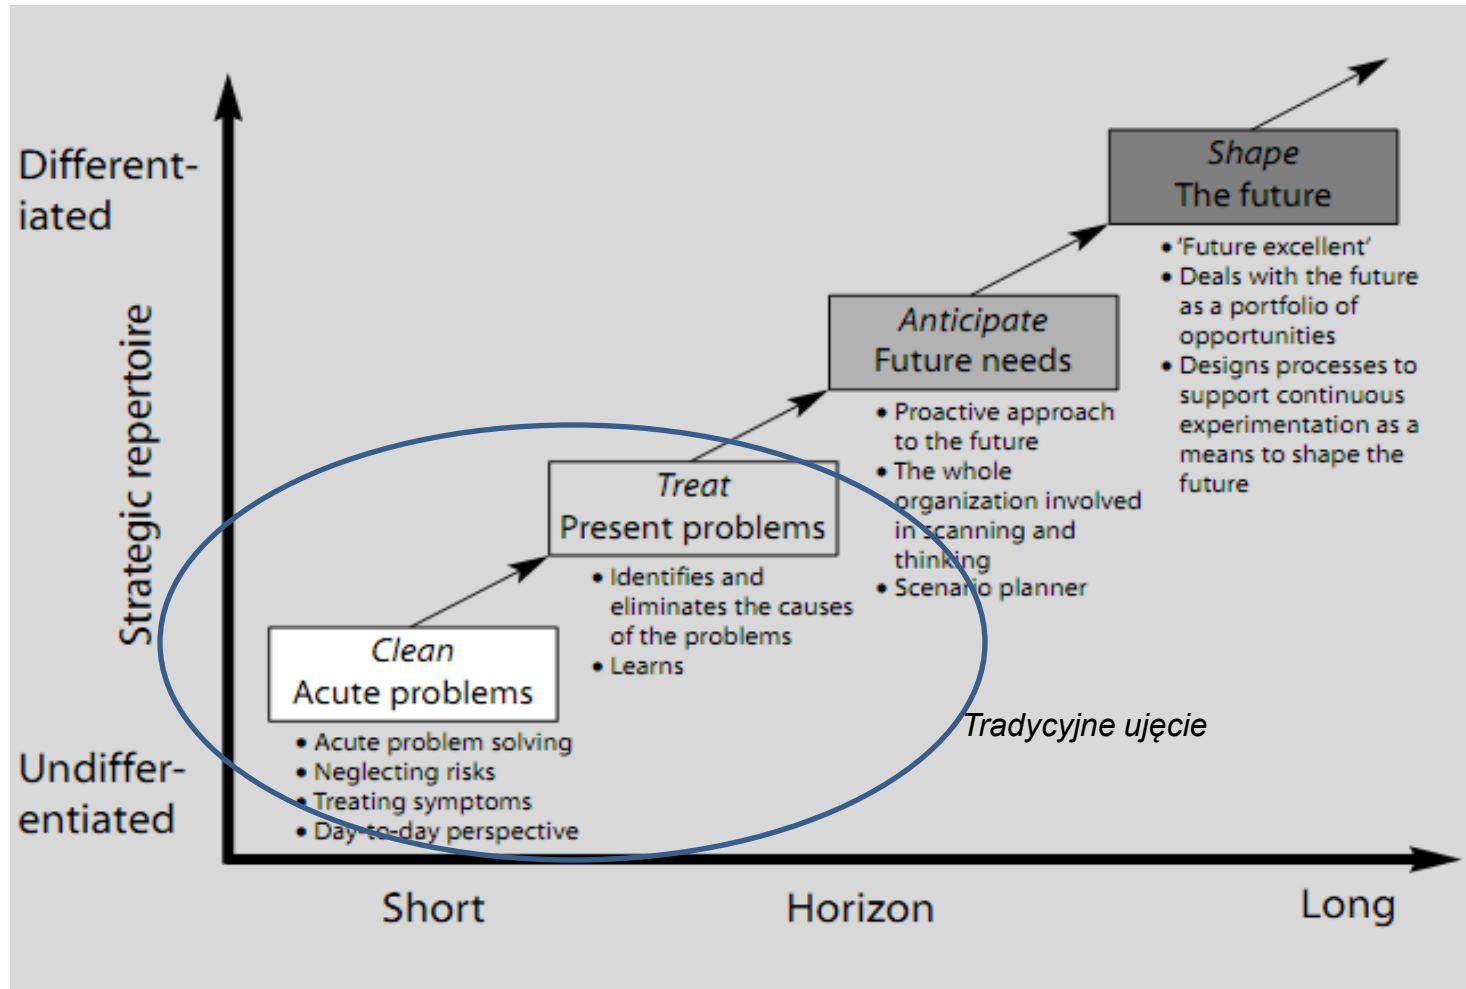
Differentiated

Strategic repertoire

Undifferentiated

Shape
The future

• 'Future excellent'
• Deals with the future as a portfolio of opportunities
• Designs processes to support continuous experimentation as a means to shape the future

Anticipate
Future needs

• Proactive approach to the future
• The whole organization involved in scanning and thinking
• Scenario planner

Treat
Present problems

• Identifies and eliminates the causes of the problems
• Learns

Clean
Acute problems

• Acute problem solving
• Neglecting risks
• Treating symptoms
• Day-to-day perspective

Tradycyjne ujęcie

Short

Horizon

Long